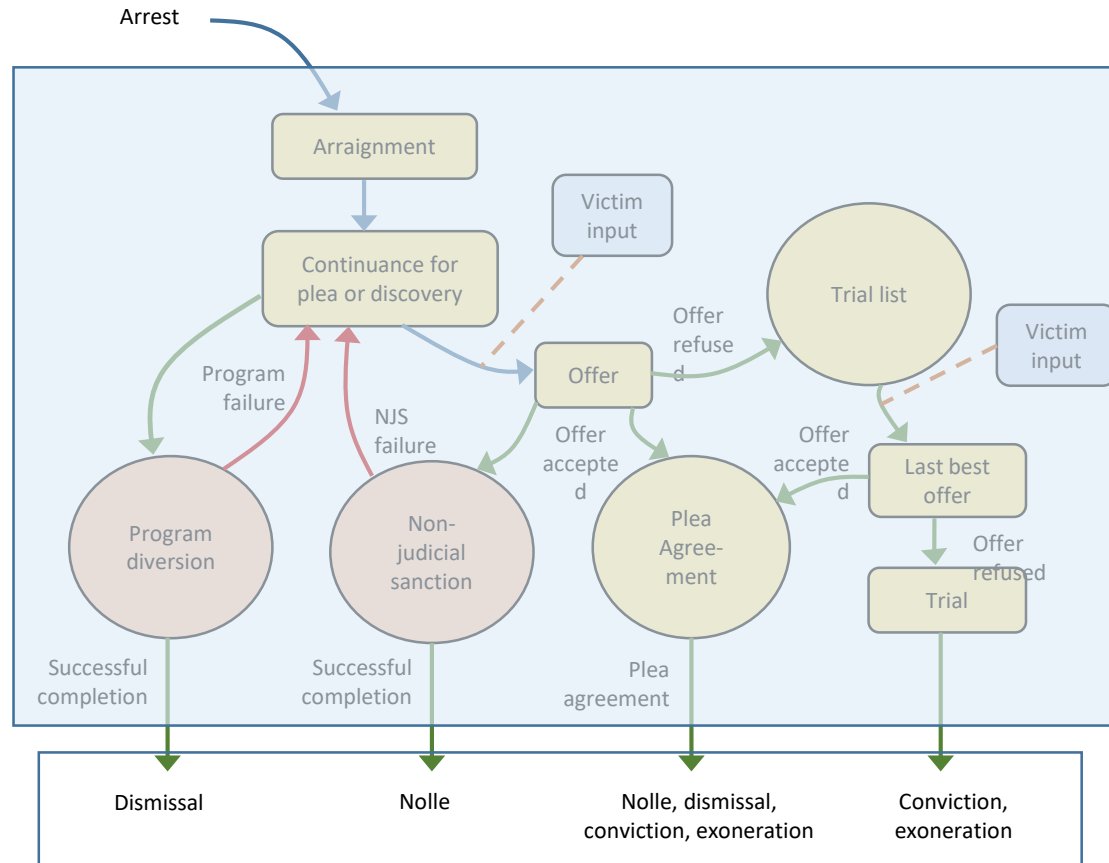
Arrest

Arraignment

Victim input

Continuance for plea or discovery

Trial list

Offer refuse d

Victim input

Program failure

Offer

NJS failure

Offer accepte d

Offer accepte d

Last best offer

Program diversion

Non-judicial sanction

Plea Agree-ment

Offer refused

Trial

Successful completion

Successful completion

Plea agreement

Dismissal

Nolle

Nolle, dismissal, conviction, exoneration

Conviction, exoneration